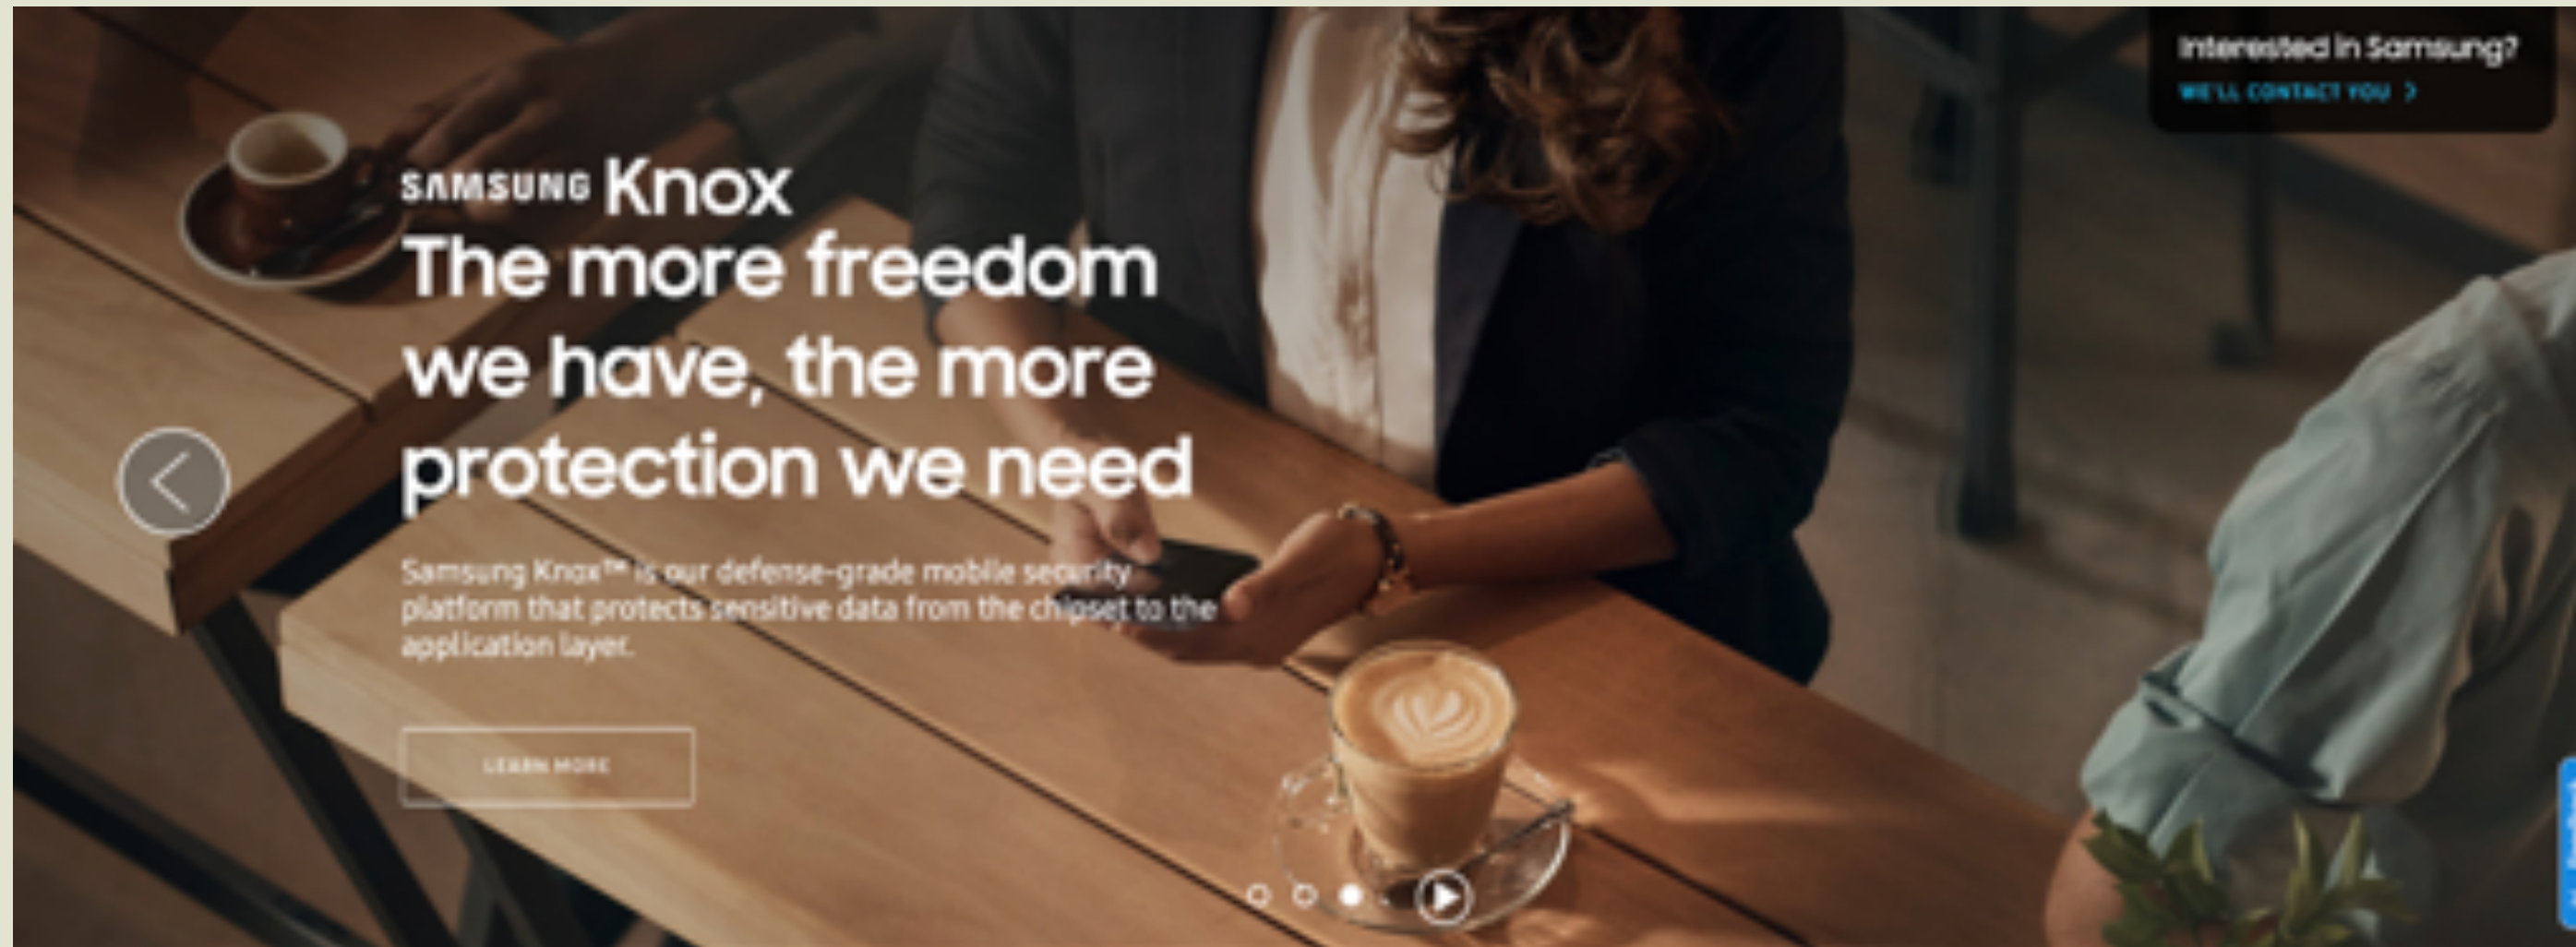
Interested in Samsung?
WE'LL CONTACT YOU >

SAMSUNG Knox
The more freedom we have, the more protection we need

Samsung Knox™ is our defense-grade mobile security platform that protects sensitive data from the chipset to the application layer.

LEARN MORE